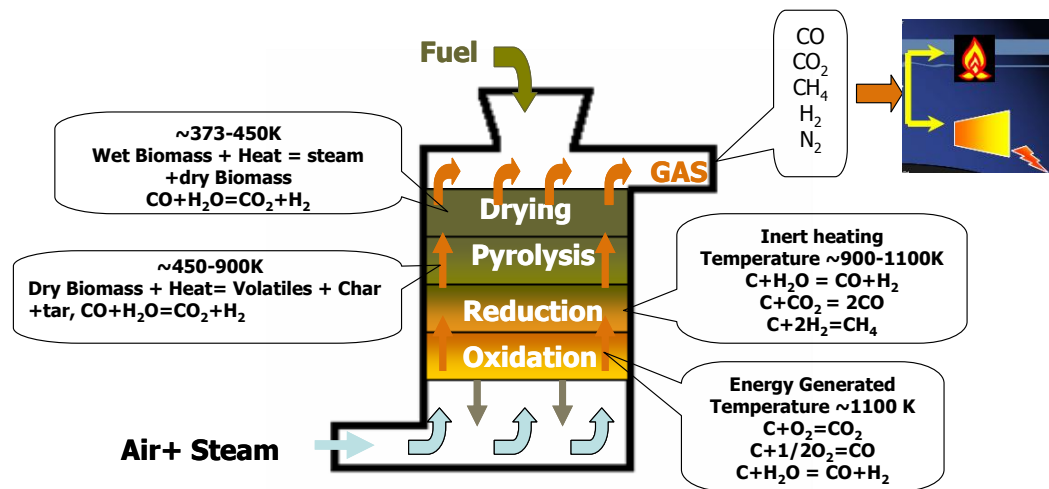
Fuel

CO
$CO_2$
$CH_4$
$H_2$
$N_2$

~373-450K
Wet Biomass + Heat = steam +dry Biomass
$CO+H_2O=CO_2+H_2$

GAS

Drying

Pyrolysis

~450-900K
Dry Biomass + Heat= Volatiles + Char +tar, $CO+H_2O=CO_2+H_2$

Inert heating
Temperature ~900-1100K
$C+H_2O = CO+H_2$
$C+CO_2 = 2CO$
$C+2H_2=CH_4$

Reduction

Oxidation

Energy Generated
Temperature ~1100 K
$C+O_2=CO_2$
$C+1/2O_2=CO$
$C+H_2O = CO+H_2$

Air+ Steam